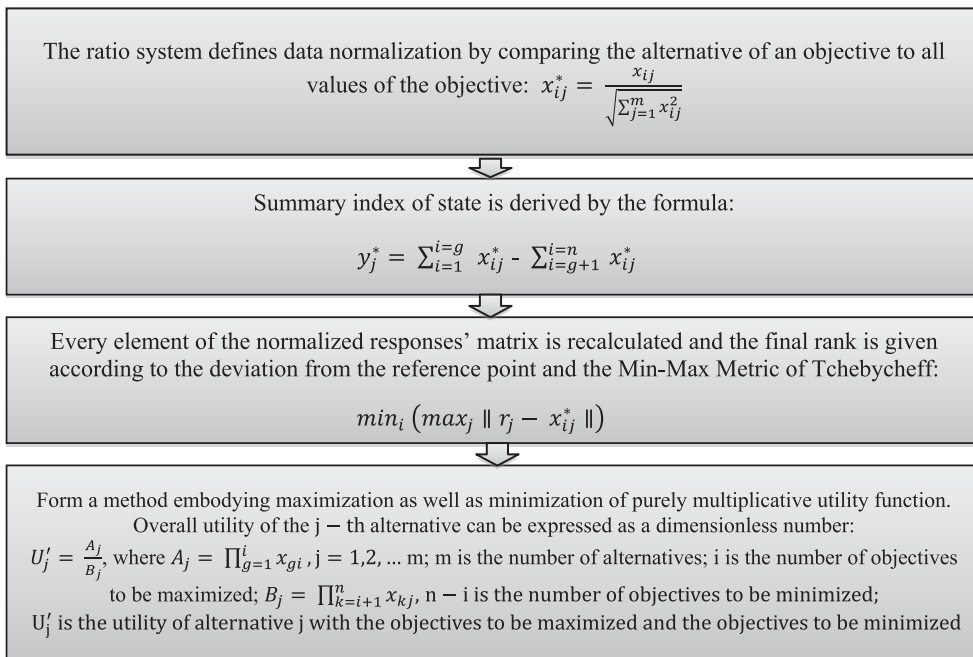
The ratio system defines data normalization by comparing the alternative of an objective to all values of the objective: $x_{ij}^* = \frac{x_{ij}}{\sqrt{\sum_{j=1}^{m} x_{ij}^2}}$

Summary index of state is derived by the formula:

$y_j^* = \sum_{i=1}^{i=g} x_{ij}^* - \sum_{i=g+1}^{i=n} x_{ij}^*$

Every element of the normalized responses' matrix is recalculated and the final rank is given according to the deviation from the reference point and the Min-Max Metric of Tchebycheff:

$min_i \left( max_j \parallel r_j - x_{ij}^* \parallel \right)$

Form a method embodying maximization as well as minimization of purely multiplicative utility function. Overall utility of the j − th alternative can be expressed as a dimensionless number: $U_j' = \frac{A_j}{B_j}$, where $A_j = \prod_{g=1}^{i} x_{gi}$ , j = 1,2, ... m; m is the number of alternatives; i is the number of objectives to be maximized; $B_j = \prod_{k=i+1}^{n} x_{kj}$, n − i is the number of objectives to be minimized; $U_j'$ is the utility of alternative j with the objectives to be maximized and the objectives to be minimized